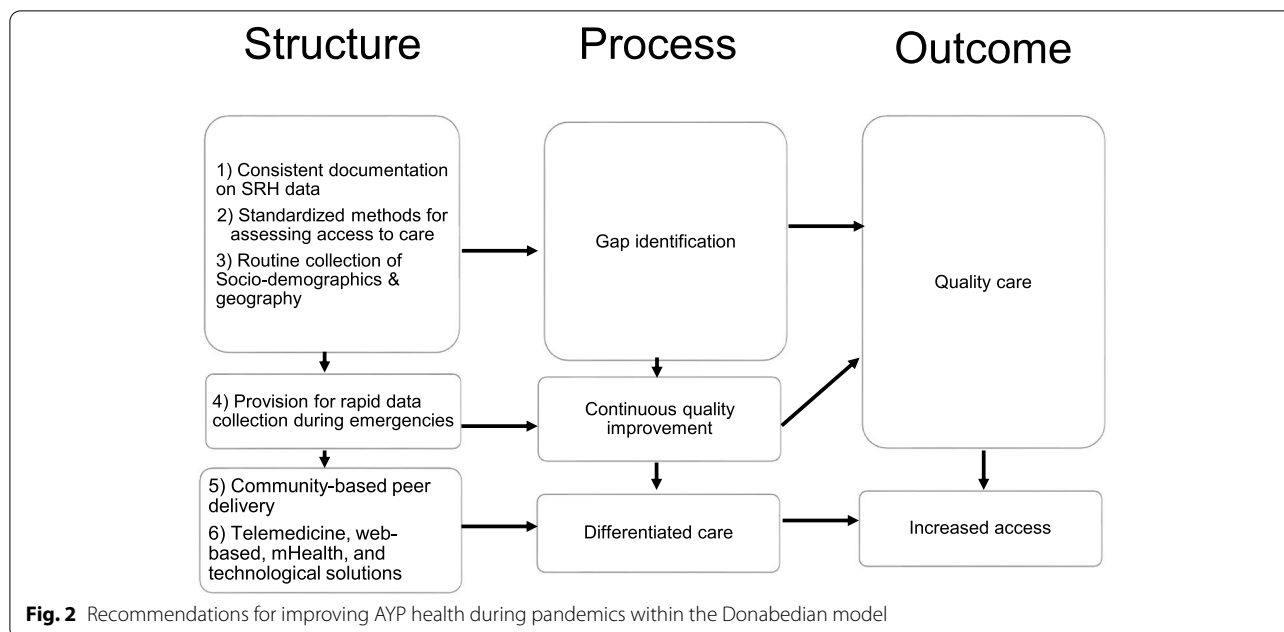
Structure

Process

Outcome

1) Consistent documentation on SRH data

2) Standardized methods for assessing access to care

3) Routine collection of Socio-demographics & geography

Gap identification

Quality care

4) Provision for rapid data collection during emergencies

Continuous quality improvement

5) Community-based peer delivery

6) Telemedicine, web-based, mHealth, and technological solutions

Differentiated care

Increased access

**Fig. 2** Recommendations for improving AYP health during pandemics within the Donabedian model